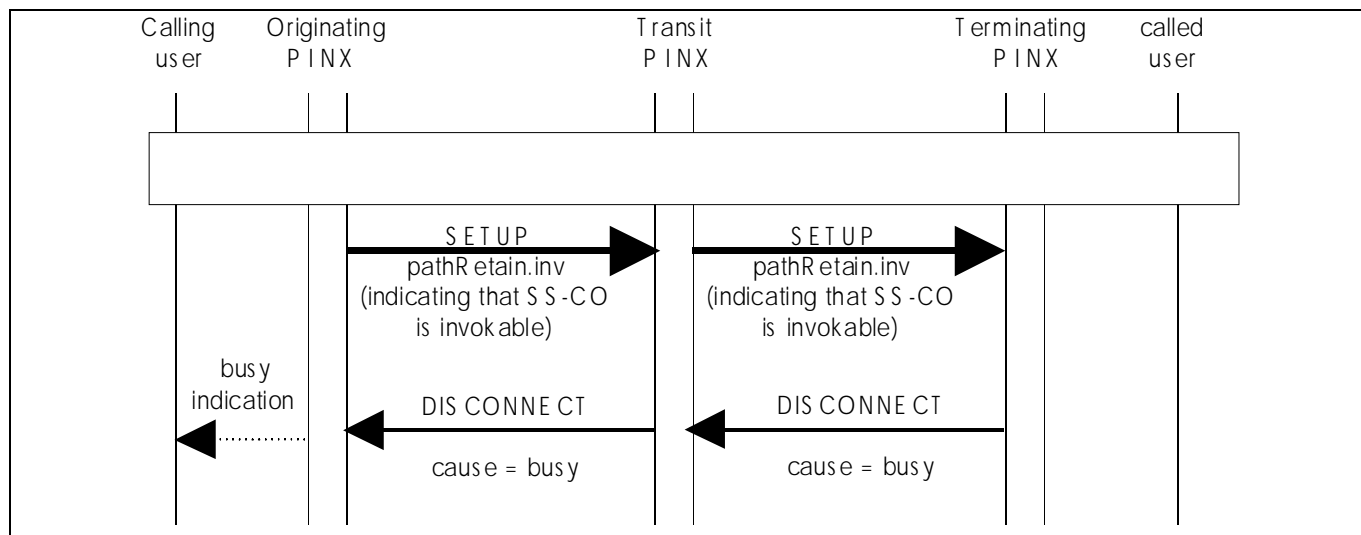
Calling user

Originating PINX

Transit PINX

Terminating PINX

called user

SETUP
pathRetain.inv
(indicating that SS-CO is invokable)

SETUP
pathRetain.inv
(indicating that SS-CO is invokable)

busy indication

DISCONNECT

cause = busy

DISCONNECT

cause = busy